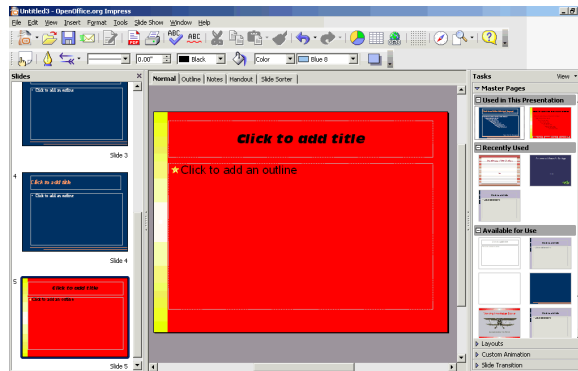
Untitled3 - OpenOffice.org Impress

File Edit View Insert Format Tools Slide Show Window Help

0.00" Black Color Blue 8

Slides

Click to add an outline

Slide 3

4

Click to add title

Click to add an outline

Slide 4

5

Click to add title

Click to add an outline

Slide 5

Normal Outline Notes Handout Slide Sorter

Click to add title

Click to add an outline

Tasks View

Master Pages

Used in This Presentation

Recently Used

Available for Use

Layouts

Custom Animation

Slide Transition